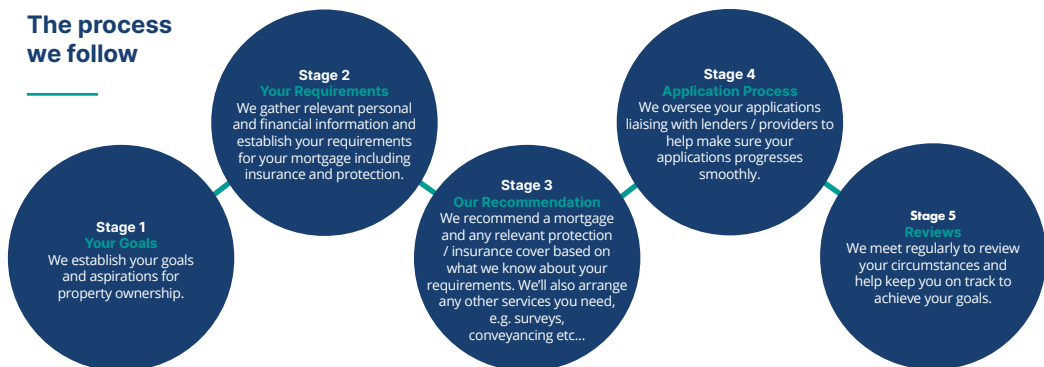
The process we follow

Stage 1
Your Goals
We establish your goals and aspirations for property ownership.

Stage 2
Your Requirements
We gather relevant personal and financial information and establish your requirements for your mortgage including insurance and protection.

Stage 3
Our Recommendation
We recommend a mortgage and any relevant protection / insurance cover based on what we know about your requirements. We'll also arrange any other services you need, e.g. surveys, conveyancing etc...

Stage 4
Application Process
We oversee your applications liaising with lenders / providers to help make sure your applications progresses smoothly.

Stage 5
Reviews
We meet regularly to review your circumstances and help keep you on track to achieve your goals.